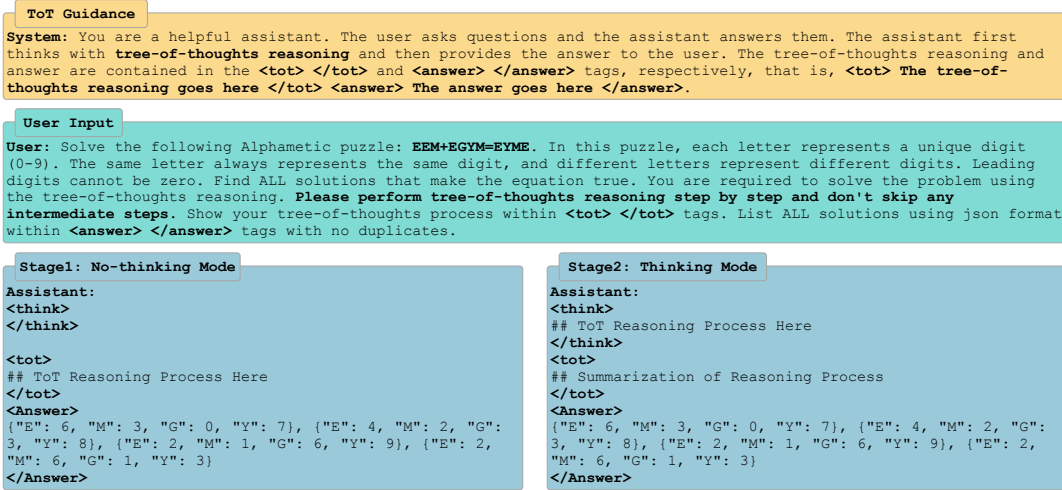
ToT Guidance

System: You are a helpful assistant. The user asks questions and the assistant answers them. The assistant first thinks with tree-of-thoughts reasoning and then provides the answer to the user. The tree-of-thoughts reasoning and answer are contained in the <tot> </tot> and <answer> </answer> tags, respectively, that is, <tot> The tree-of-thoughts reasoning goes here </tot> <answer> The answer goes here </answer>.

User Input

User: Solve the following Alphametic puzzle: EEM+EGYM=EYME. In this puzzle, each letter represents a unique digit (0-9). The same letter always represents the same digit, and different letters represent different digits. Leading digits cannot be zero. Find ALL solutions that make the equation true. You are required to solve the problem using the tree-of-thoughts reasoning. Please perform tree-of-thoughts reasoning step by step and don't skip any intermediate steps. Show your tree-of-thoughts process within <tot> </tot> tags. List ALL solutions using json format within <answer> </answer> tags with no duplicates.

Stage1: No-thinking Mode

Assistant:
<think>
</think>

<tot>
## ToT Reasoning Process Here
</tot>
<Answer>
{"E": 6, "M": 3, "G": 0, "Y": 7}, {"E": 4, "M": 2, "G": 3, "Y": 8}, {"E": 2, "M": 1, "G": 6, "Y": 9}, {"E": 2, "M": 6, "G": 1, "Y": 3}
</Answer>

Stage2: Thinking Mode

Assistant:
<think>
## ToT Reasoning Process Here
</think>
<tot>
## Summarization of Reasoning Process
</tot>
<Answer>
{"E": 6, "M": 3, "G": 0, "Y": 7}, {"E": 4, "M": 2, "G": 3, "Y": 8}, {"E": 2, "M": 1, "G": 6, "Y": 9}, {"E": 2, "M": 6, "G": 1, "Y": 3}
</Answer>